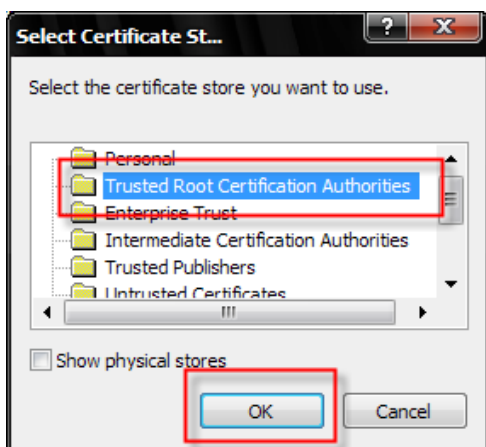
Select Certificate St...

?

X

Select the certificate store you want to use.

Personal

Trusted Root Certification Authorities

Enterprise Trust

Intermediate Certification Authorities

Trusted Publishers

Untrusted Certificates

III

Show physical stores

OK

Cancel